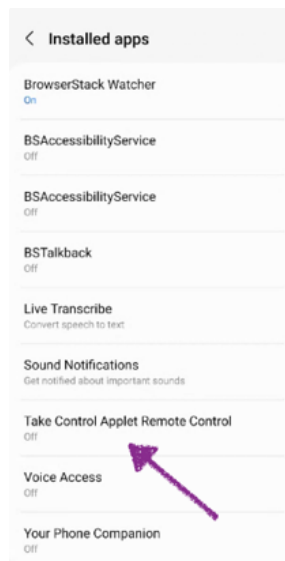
< Installed apps

BrowserStack Watcher
On

BSAccessibilityService
Off

BSAccessibilityService
Off

BSTalkback
Off

Live Transcribe
Convert speech to text

Sound Notifications
Get notified about important sounds

Take Control Applet Remote Control
Off

Voice Access
Off

Your Phone Companion
Off